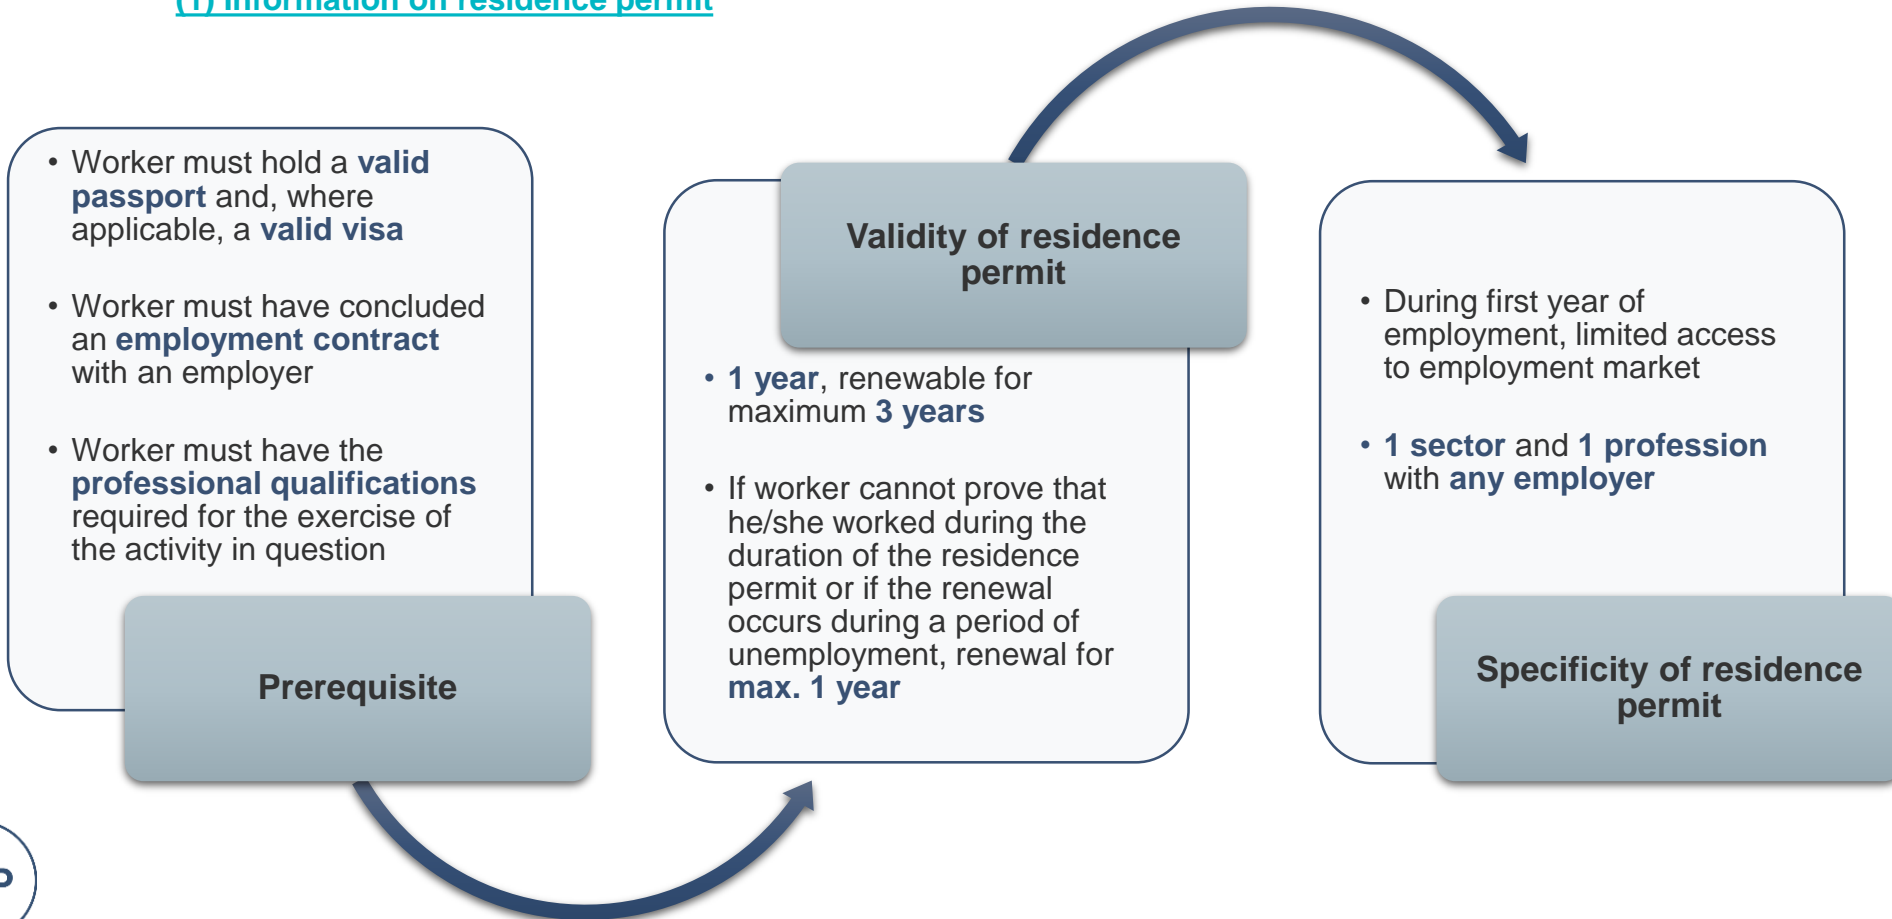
(1) Information on residence permit

• Worker must hold a valid passport and, where applicable, a valid visa

• Worker must have concluded an employment contract with an employer

• Worker must have the professional qualifications required for the exercise of the activity in question

Prerequisite

Validity of residence permit

• 1 year, renewable for maximum 3 years

• If worker cannot prove that he/she worked during the duration of the residence permit or if the renewal occurs during a period of unemployment, renewal for max. 1 year

• During first year of employment, limited access to employment market

• 1 sector and 1 profession with any employer

Specificity of residence permit